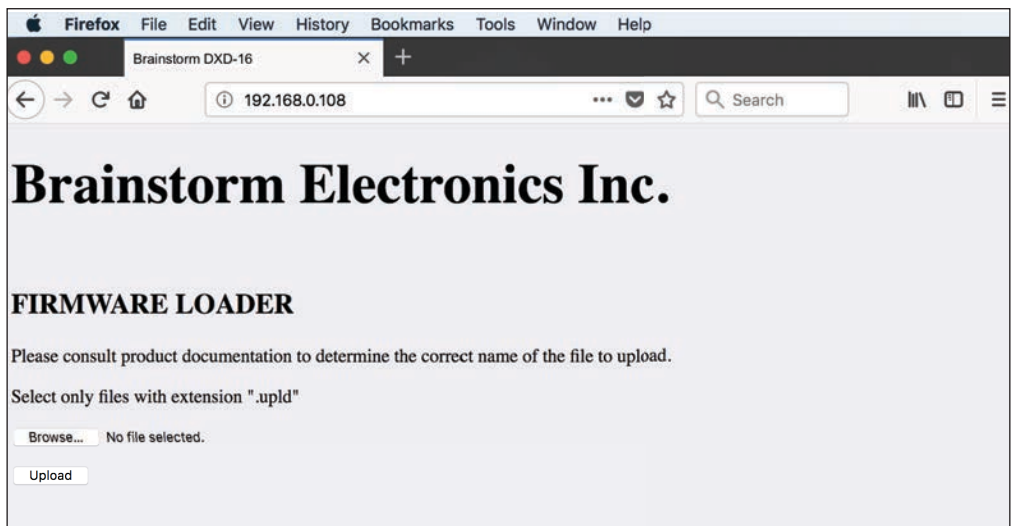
Firefox File Edit View History Bookmarks Tools Window Help

Brainstorm DXD-16 × +

192.168.0.108 ••• Search

# Brainstorm Electronics Inc.

## FIRMWARE LOADER

Please consult product documentation to determine the correct name of the file to upload.

Select only files with extension ".upld"

Browse... No file selected.

Upload